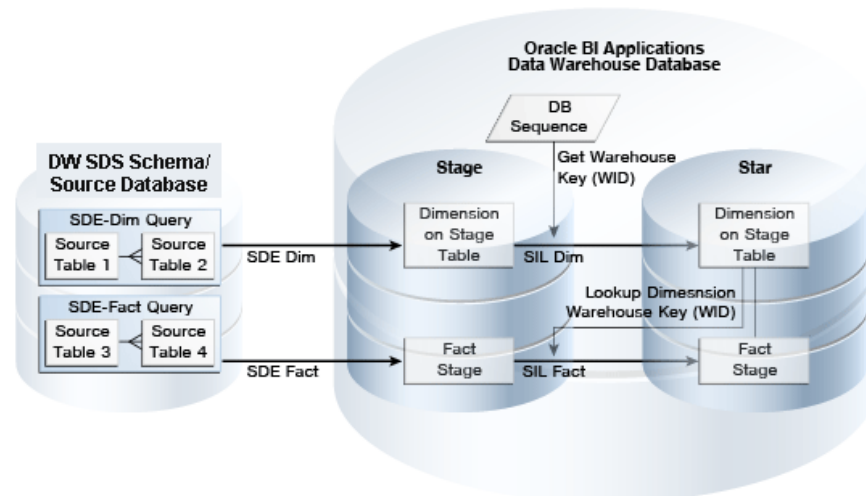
Oracle BI Applications
Data Warehouse Database

DB Sequence

DW SDS Schema/ Source Database

Stage

Get Warehouse Key (WID)

Star

SDE-Dim Query

Source Table 1

Source Table 2

SDE Dim

Dimension on Stage Table

SIL Dim

Dimension on Stage Table

SDE-Fact Query

Lookup Dimesnsion Warehouse Key (WID)

Source Table 3

Source Table 4

SDE Fact

Fact Stage

SIL Fact

Fact Stage